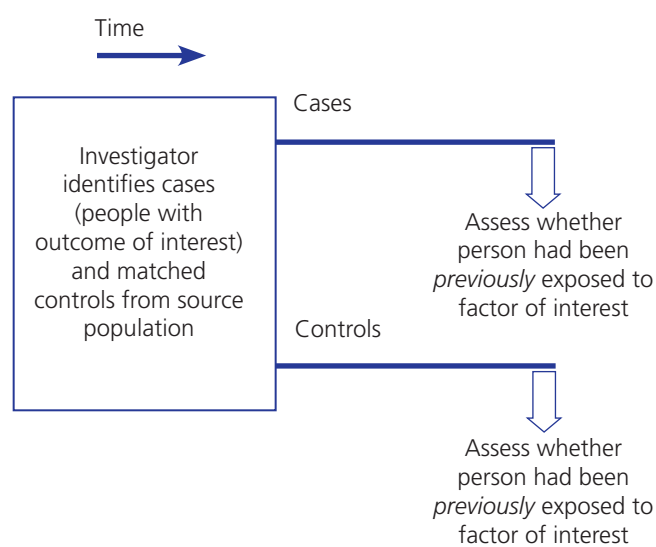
Time

Investigator identifies cases (people with outcome of interest) and matched controls from source population

Cases

Assess whether person had been *previously* exposed to factor of interest

Controls

Assess whether person had been *previously* exposed to factor of interest